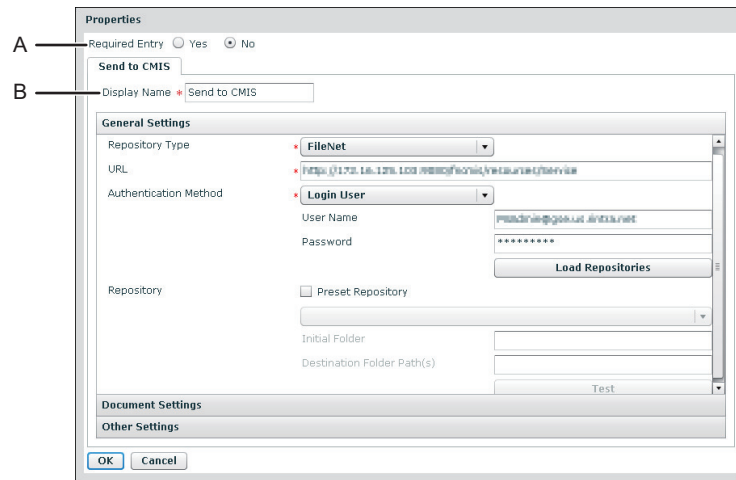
Properties

A

Required Entry ○ Yes ⦿ No

Send to CMIS

B

Display Name * Send to CMIS

General Settings

Repository Type * FileNet

URL * http://172.16.125.103:9080/fncmis/resources/Service

Authentication Method * Login User

User Name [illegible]

Password *********

Load Repositories

Repository

Preset Repository

Initial Folder

Destination Folder Path(s)

Test

Document Settings

Other Settings

OK Cancel